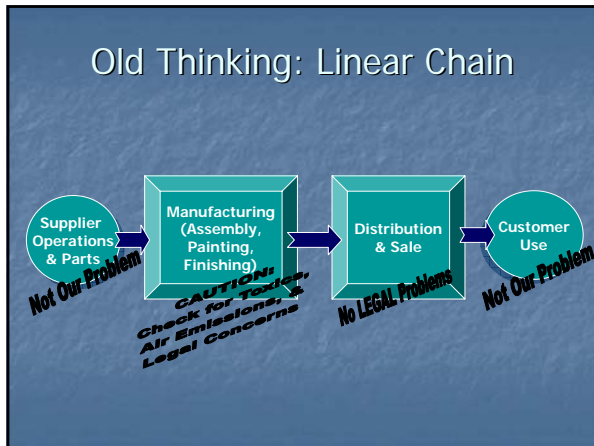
Old Thinking: Linear Chain

Supplier Operations & Parts

Not Our Problem

Manufacturing (Assembly, Painting, Finishing)

CAUTION: Check for Toxics, Air Emissions, & Legal Concerns

Distribution & Sale

No LEGAL Problems

Customer Use

Not Our Problem